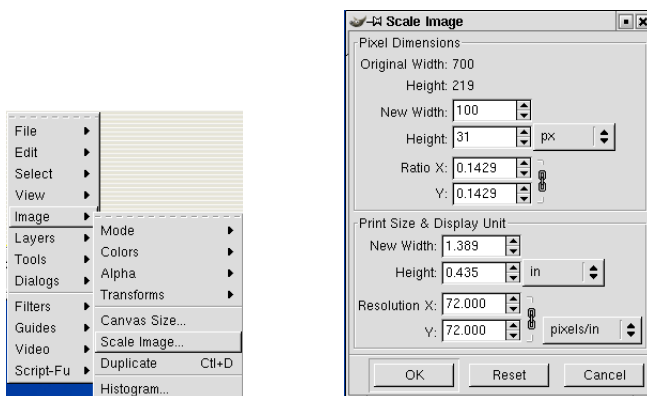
File
Edit
Select
View
Image
Layers
Tools
Dialogs
Filters
Guides
Video
Script-Fu

Mode
Colors
Alpha
Transforms
Canvas Size...
Scale Image...
Duplicate Ctrl+D
Histogram...

Scale Image

Pixel Dimensions
Original Width: 700
Height: 219
New Width: 100
Height: 31 px
Ratio X: 0.1429
Y: 0.1429

Print Size & Display Unit
New Width: 1.389
Height: 0.435 in
Resolution X: 72.000
Y: 72.000 pixels/in

OK Reset Cancel